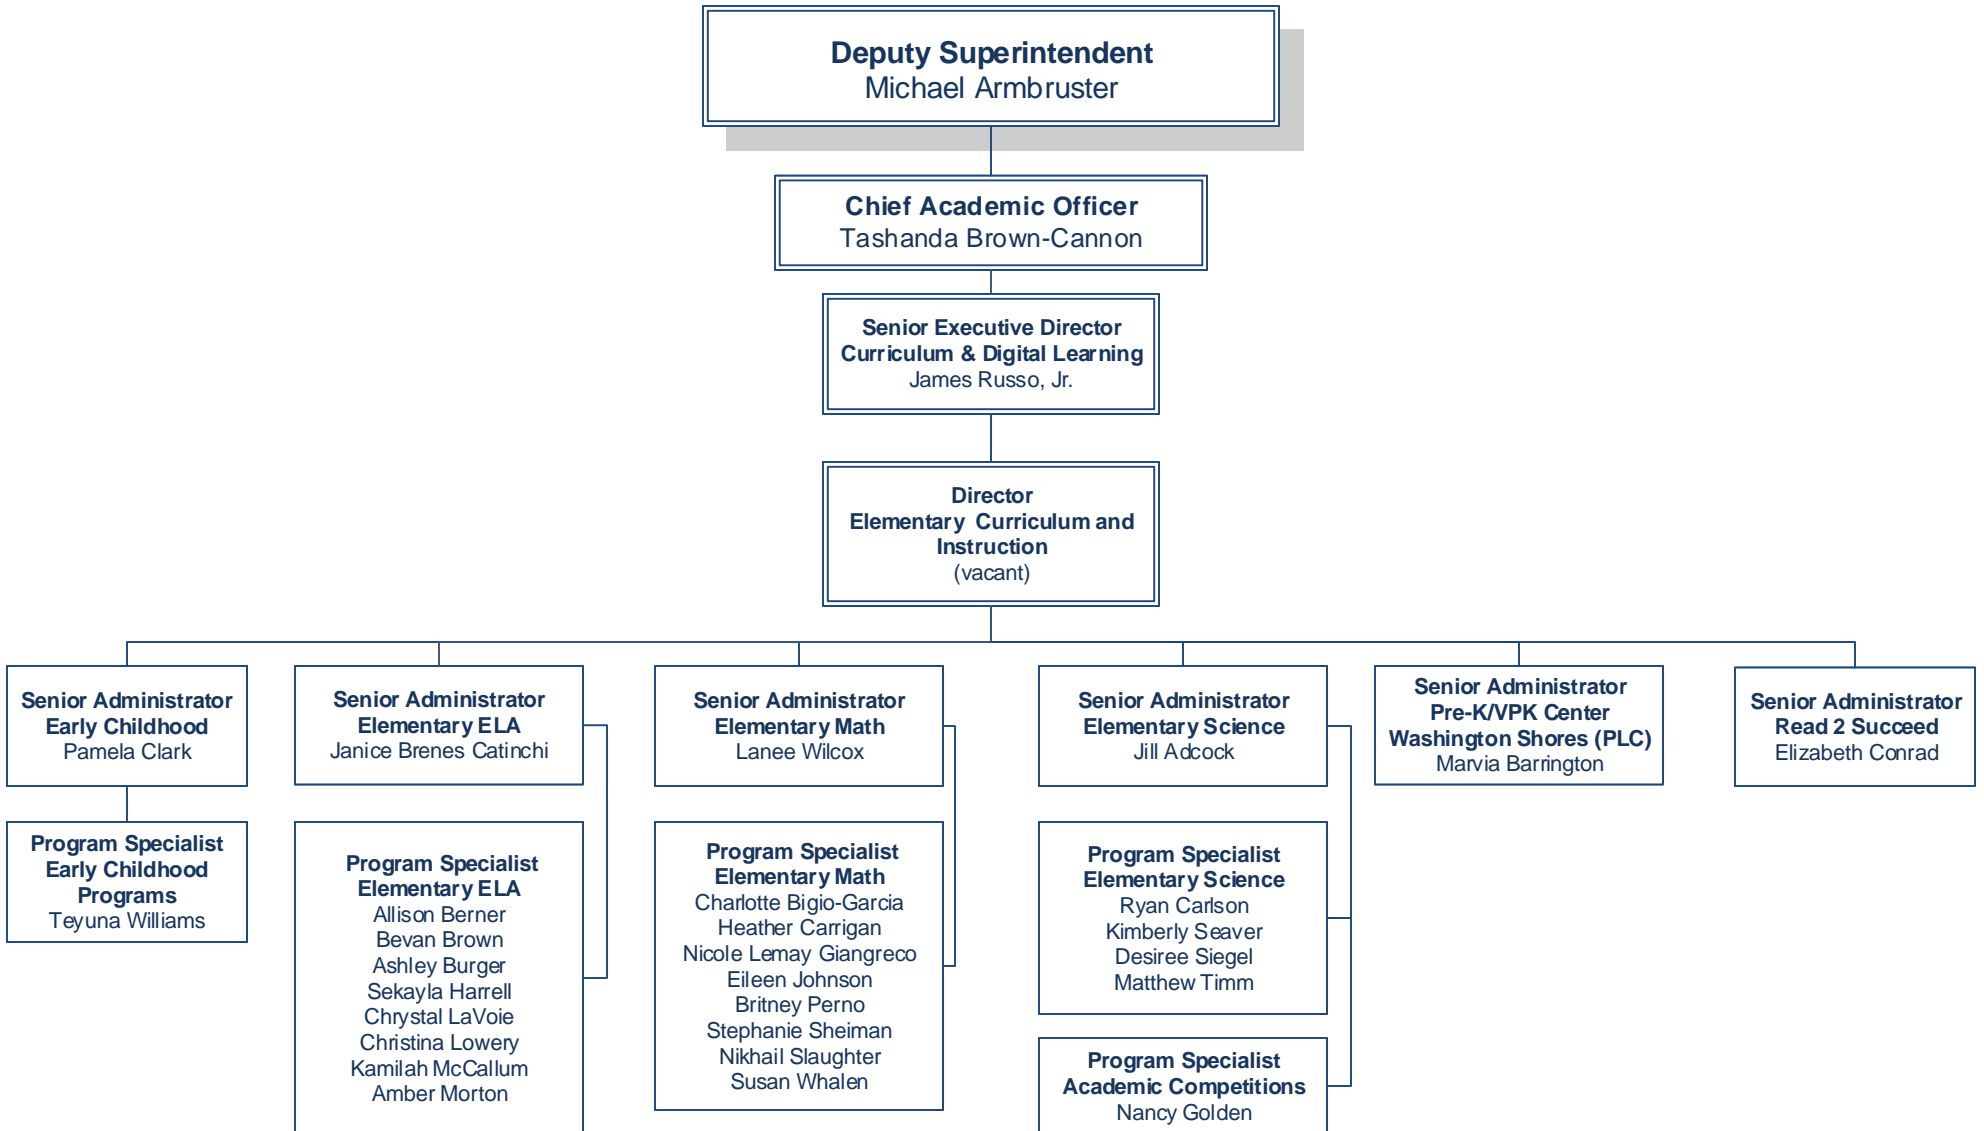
Deputy Superintendent
Michael Armbruster

Chief Academic Officer
Tashanda Brown-Cannon

Senior Executive Director
Curriculum & Digital Learning
James Russo, Jr.

Director
Elementary Curriculum and Instruction
(vacant)

Senior Administrator
Early Childhood
Pamela Clark

Program Specialist
Early Childhood Programs
Teyuna Williams

Senior Administrator
Elementary ELA
Janice Brenes Catinchi

Program Specialist
Elementary ELA
Allison Berner
Bevan Brown
Ashley Burger
Sekayla Harrell
Chrystal LaVoie
Christina Lowery
Kamilah McCallum
Amber Morton

Senior Administrator
Elementary Math
Lanee Wilcox

Program Specialist
Elementary Math
Charlotte Bigio-Garcia
Heather Carrigan
Nicole Lemay Giangreco
Eileen Johnson
Britney Perno
Stephanie Sheiman
Nikhail Slaughter
Susan Whalen

Senior Administrator
Elementary Science
Jill Adcock

Program Specialist
Elementary Science
Ryan Carlson
Kimberly Seaver
Desiree Siegel
Matthew Timm

Program Specialist
Academic Competitions
Nancy Golden

Senior Administrator
Pre-K/VPK Center
Washington Shores (PLC)
Marvia Barrington

Senior Administrator
Read 2 Succeed
Elizabeth Conrad